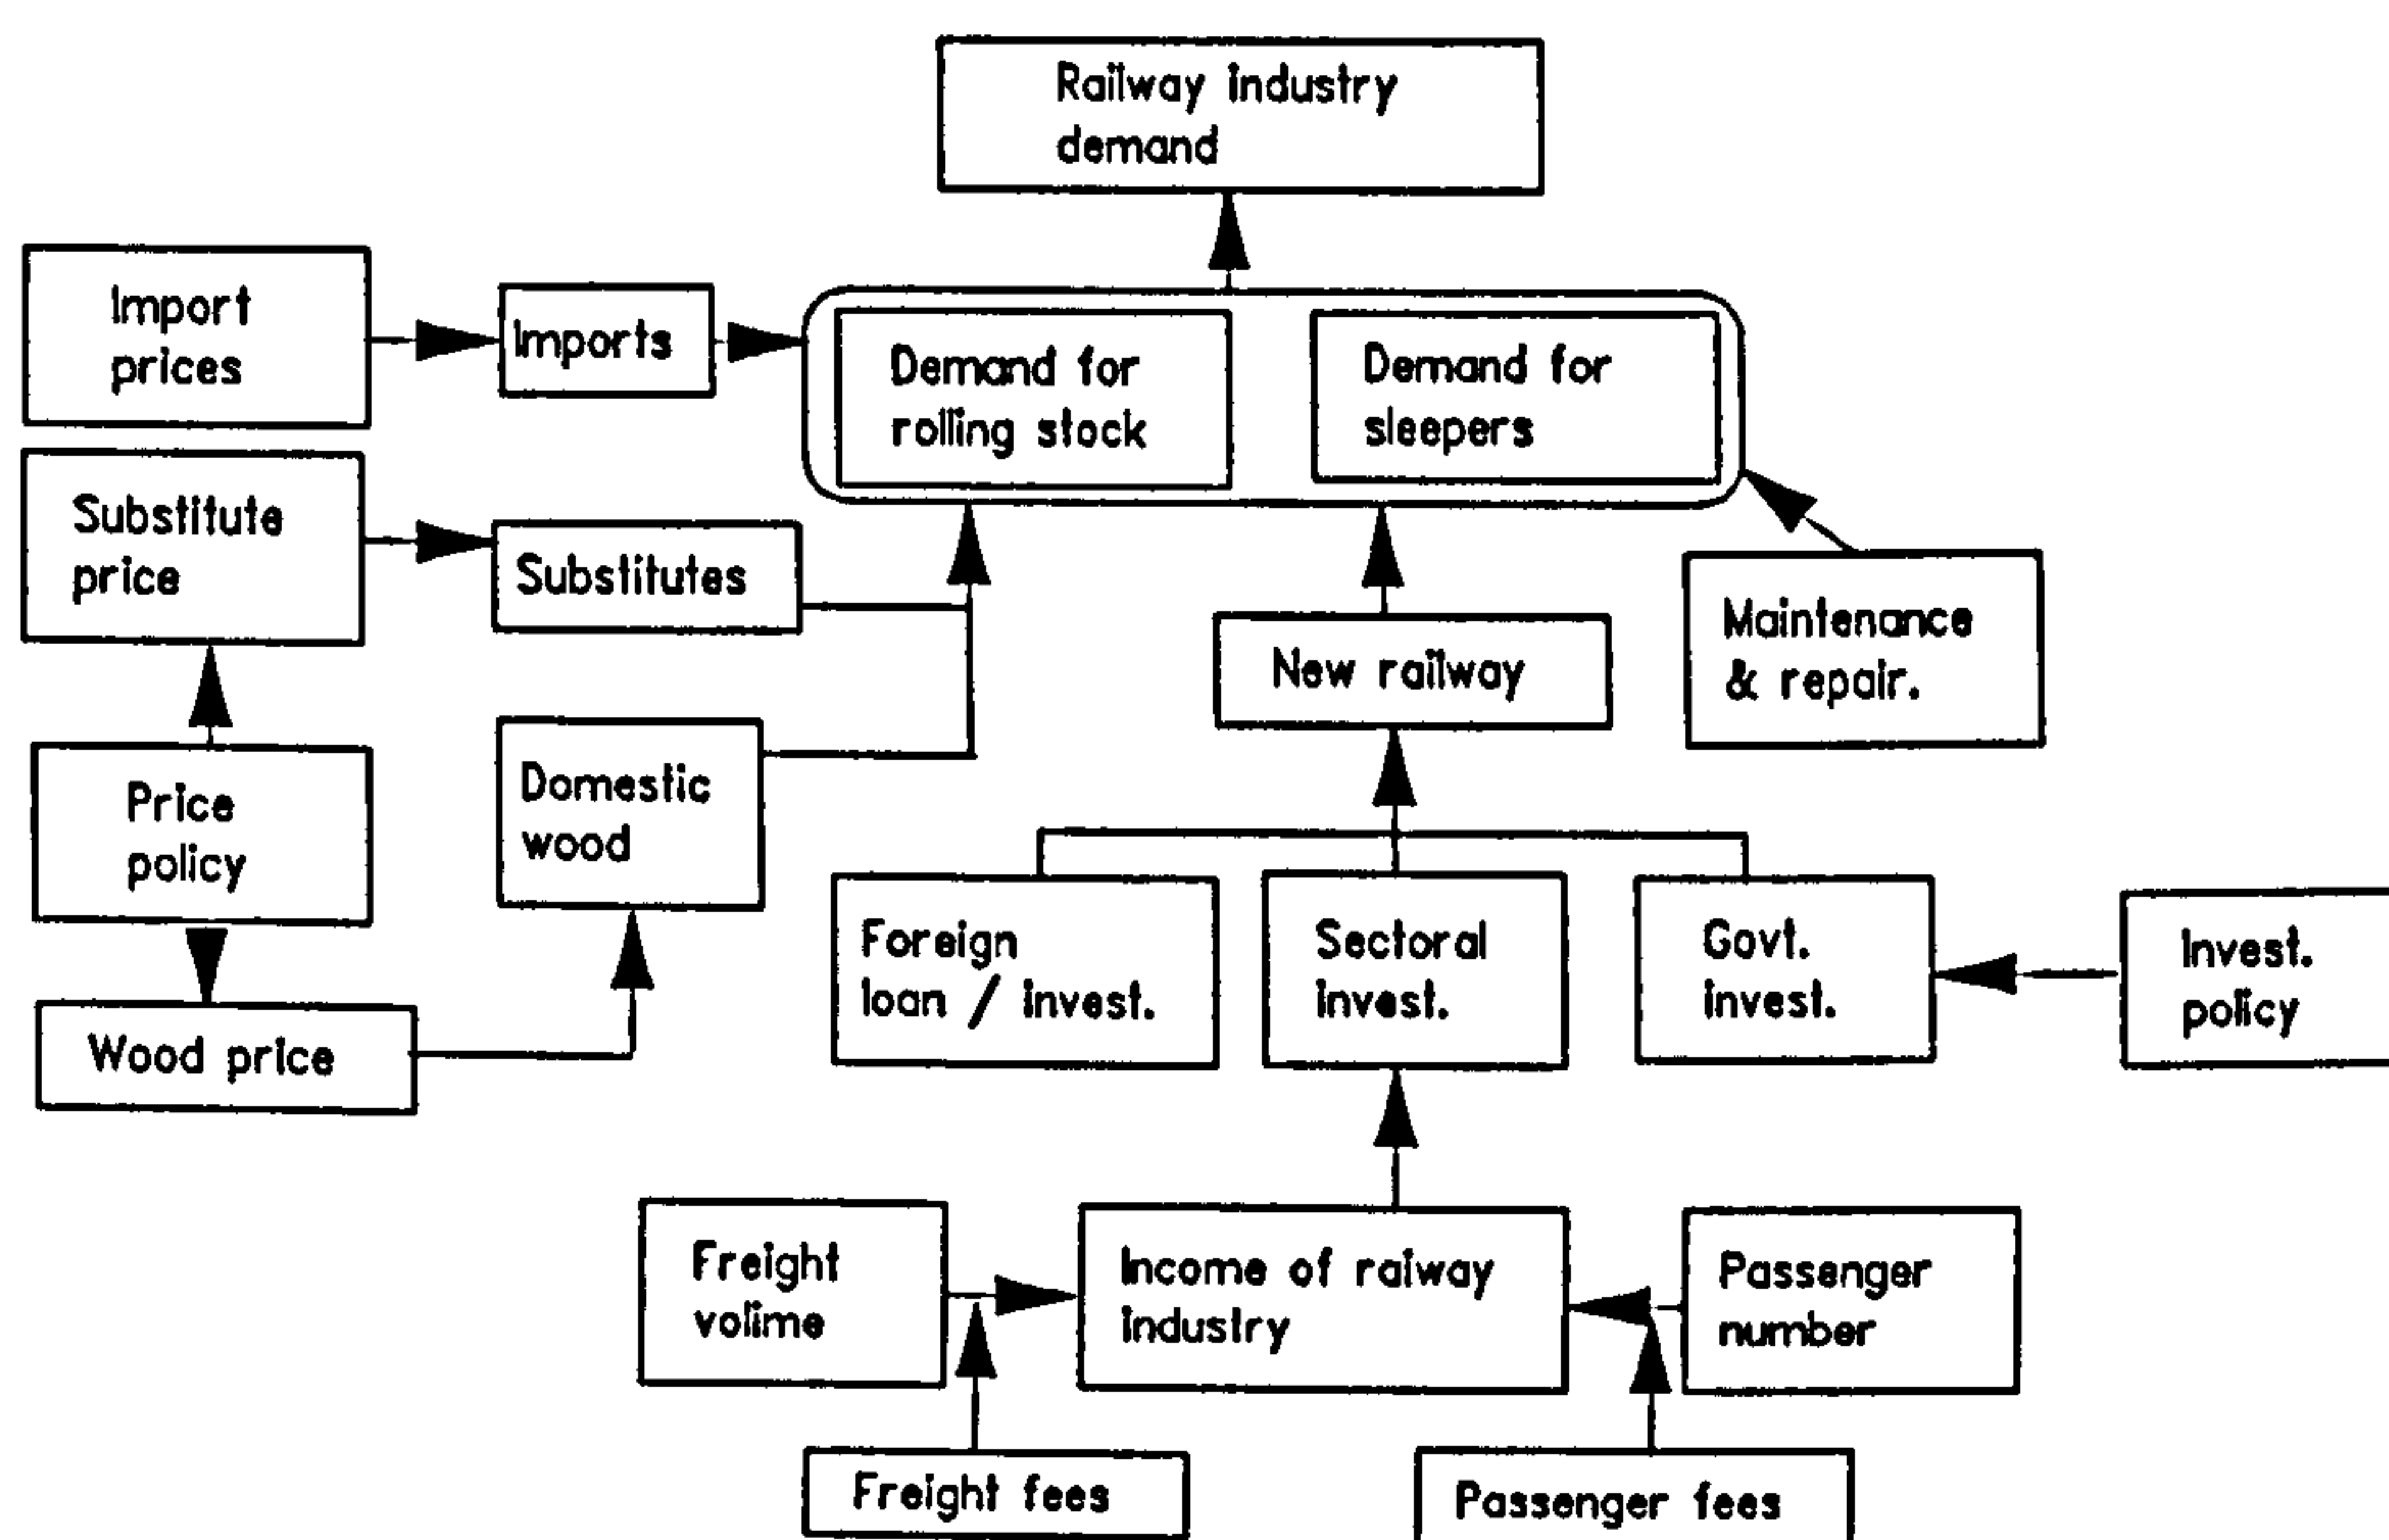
Railway industry demand

Import prices

Imports

Demand for rolling stock

Demand for sleepers

Substitute price

Substitutes

Maintenance & repair.

New railway

Price policy

Domestic wood

Foreign loan / invest.

Sectoral invest.

Govt. invest.

Invest. policy

Wood price

Freight volime

Income of raiway industry

Passenger number

Freight fees

Passenger fees